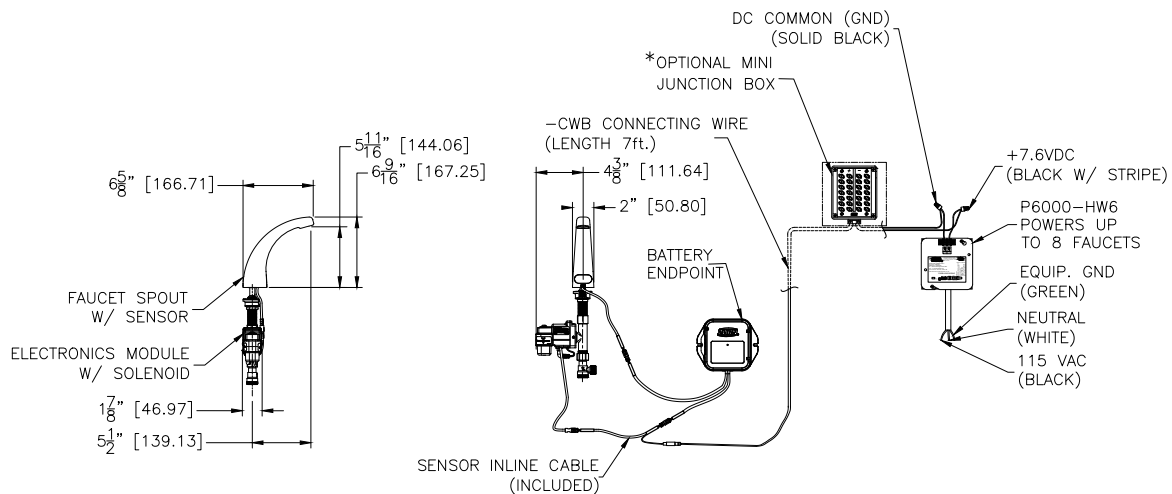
DC COMMON (GND)
(SOLID BLACK)

*OPTIONAL MINI
JUNCTION BOX

–CWB CONNECTING WIRE
(LENGTH 7ft.)

$5\frac{11}{16}$" [144.06]
$6\frac{9}{16}$" [167.25]

$6\frac{5}{8}$" [166.71]

$4\frac{3}{8}$" [111.64]

2" [50.80]

+7.6VDC
(BLACK W/ STRIPE)

P6000–HW6
POWERS UP
TO 8 FAUCETS

BATTERY
ENDPOINT

EQUIP. GND
(GREEN)

NEUTRAL
(WHITE)

115 VAC
(BLACK)

FAUCET SPOUT
W/ SENSOR

ELECTRONICS MODULE
W/ SOLENOID

$1\frac{7}{8}$" [46.97]

$5\frac{1}{2}$" [139.13]

SENSOR INLINE CABLE
(INCLUDED)